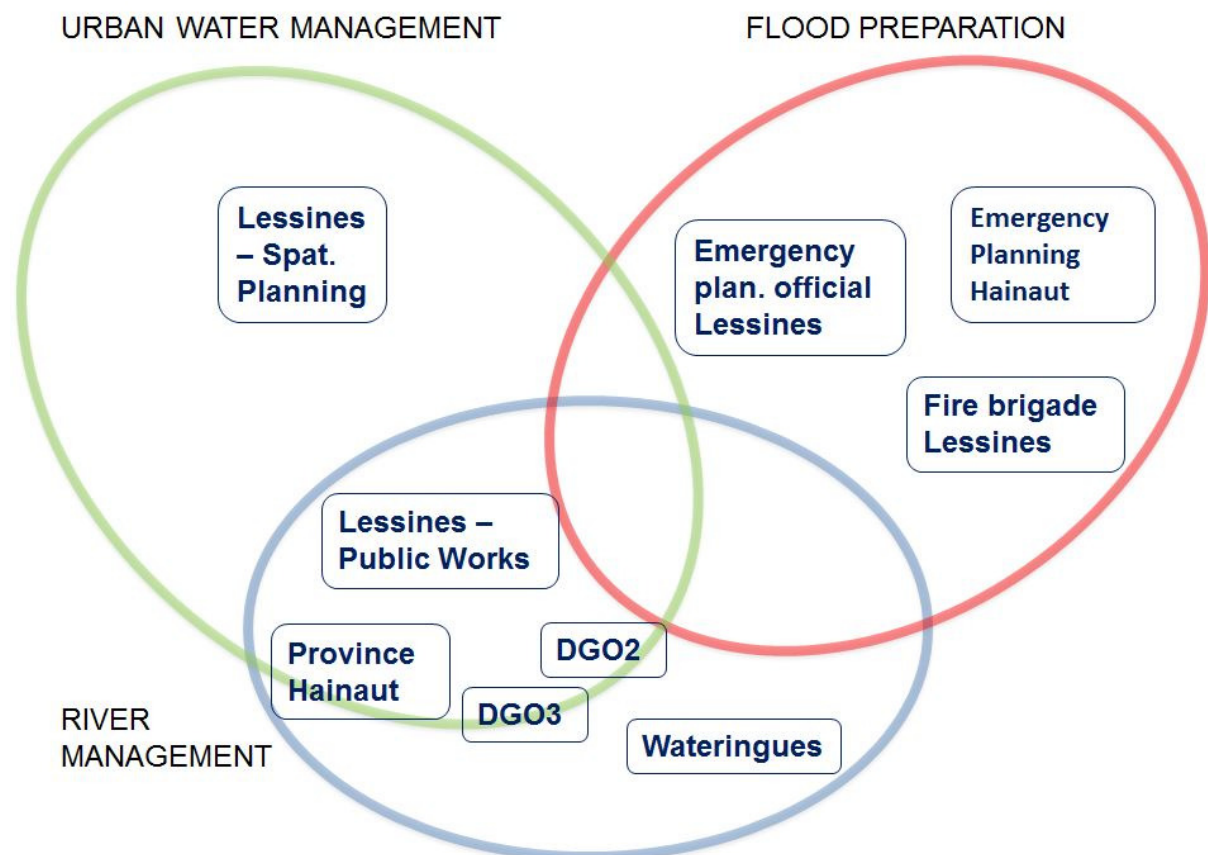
URBAN WATER MANAGEMENT

FLOOD PREPARATION

Lessines – Spat. Planning

Emergency plan. official Lessines

Emergency Planning Hainaut

Fire brigade Lessines

Lessines – Public Works

Province Hainaut

DGO2

DGO3

Wateringues

RIVER MANAGEMENT